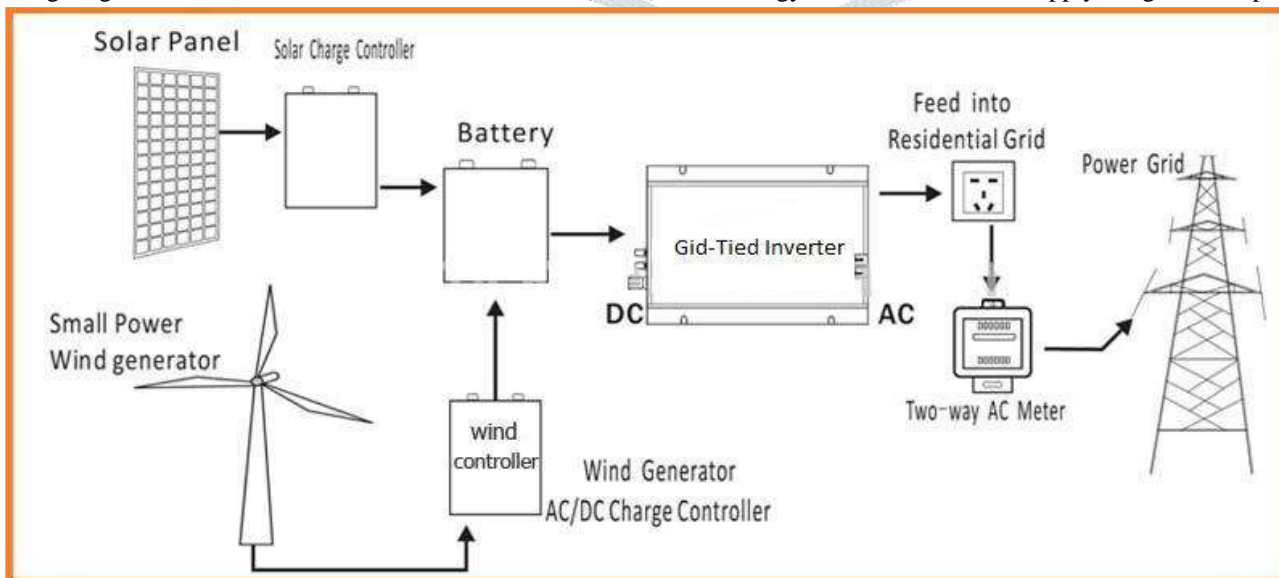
Solar Panel

Solar Charge Controller

Battery

Feed into Residential Grid

Power Grid

Gid-Tied Inverter

DC

AC

Small Power Wind generator

wind controller

Two-way AC Meter

Wind Generator AC/DC Charge Controller